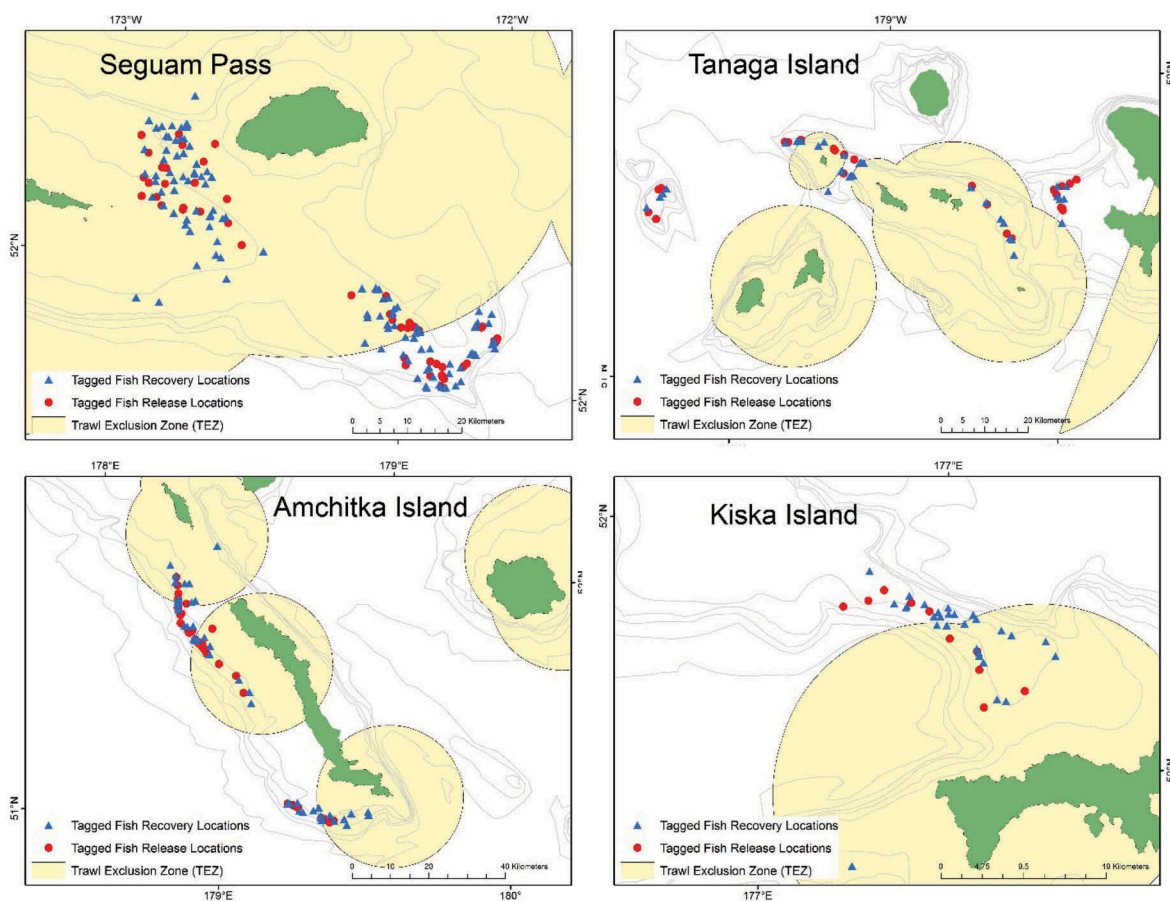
173°W
172°W
Seguam Pass
52°N
52°N
Tagged Fish Recovery Locations
Tagged Fish Release Locations
Trawl Exclusion Zone (TEZ)
0 5 10 20 Kilometers

179°W
Tanaga Island
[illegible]
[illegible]
Tagged Fish Recovery Locations
Tagged Fish Release Locations
Trawl Exclusion Zone (TEZ)
0 5 10 20 Kilometers

178°E
179°E
Amchitka Island
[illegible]
51°N
Tagged Fish Recovery Locations
Tagged Fish Release Locations
Trawl Exclusion Zone (TEZ)
0 10 20 40 Kilometers
179°E
180°

177°E
52°N
Kiska Island
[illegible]
Tagged Fish Recovery Locations
Tagged Fish Release Locations
Trawl Exclusion Zone (TEZ)
0 4.75 9.5 19 Kilometers
177°E